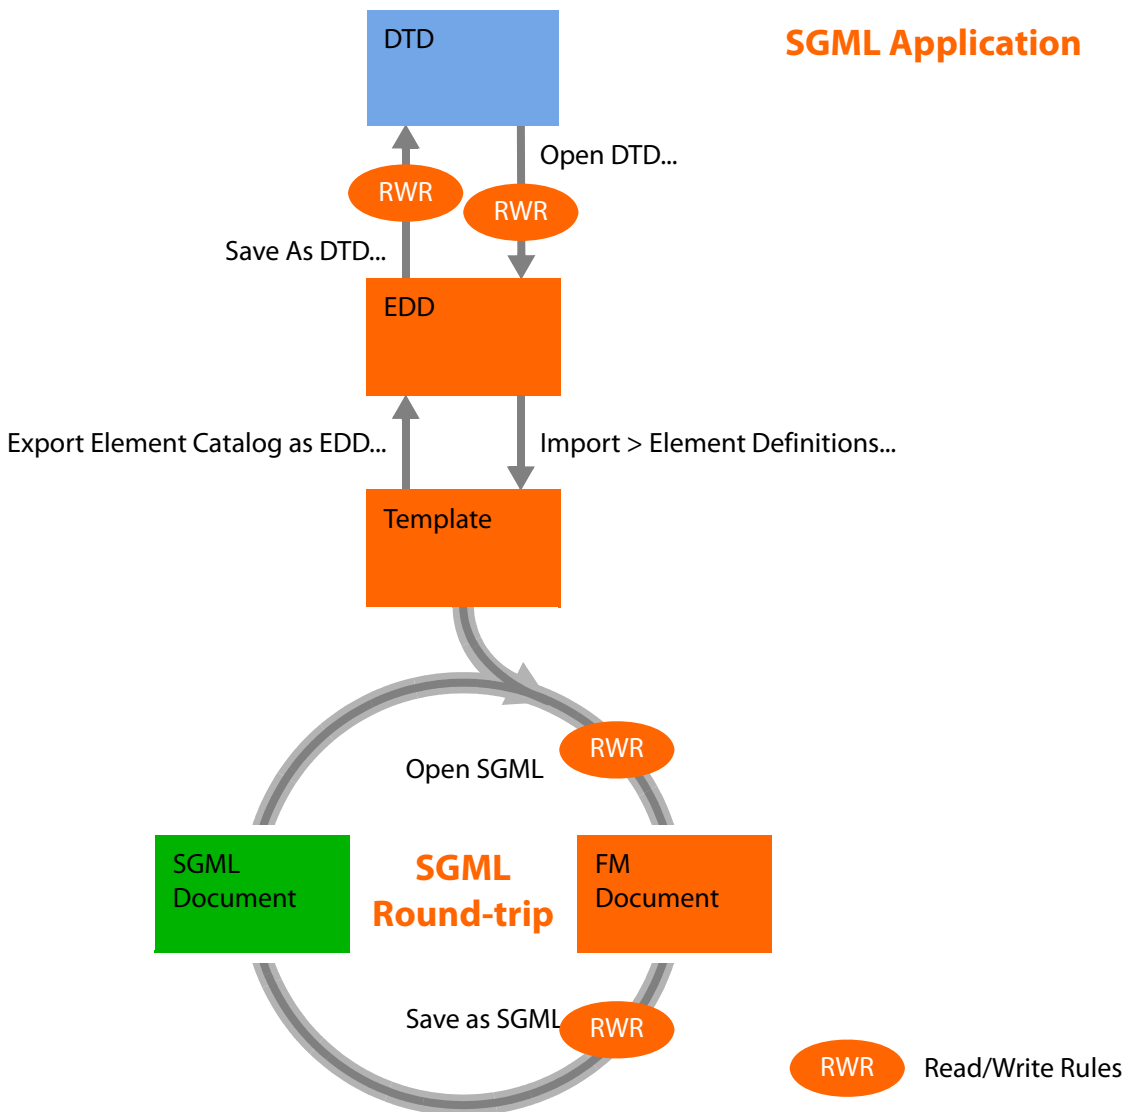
DTD

SGML Application

Open DTD...

RWR

RWR

Save As DTD...

EDD

Export Element Catalog as EDD...

Import > Element Definitions...

Template

RWR

Open SGML

SGML Document

SGML Round-trip

FM Document

Save as SGML

RWR

RWR

Read/Write Rules